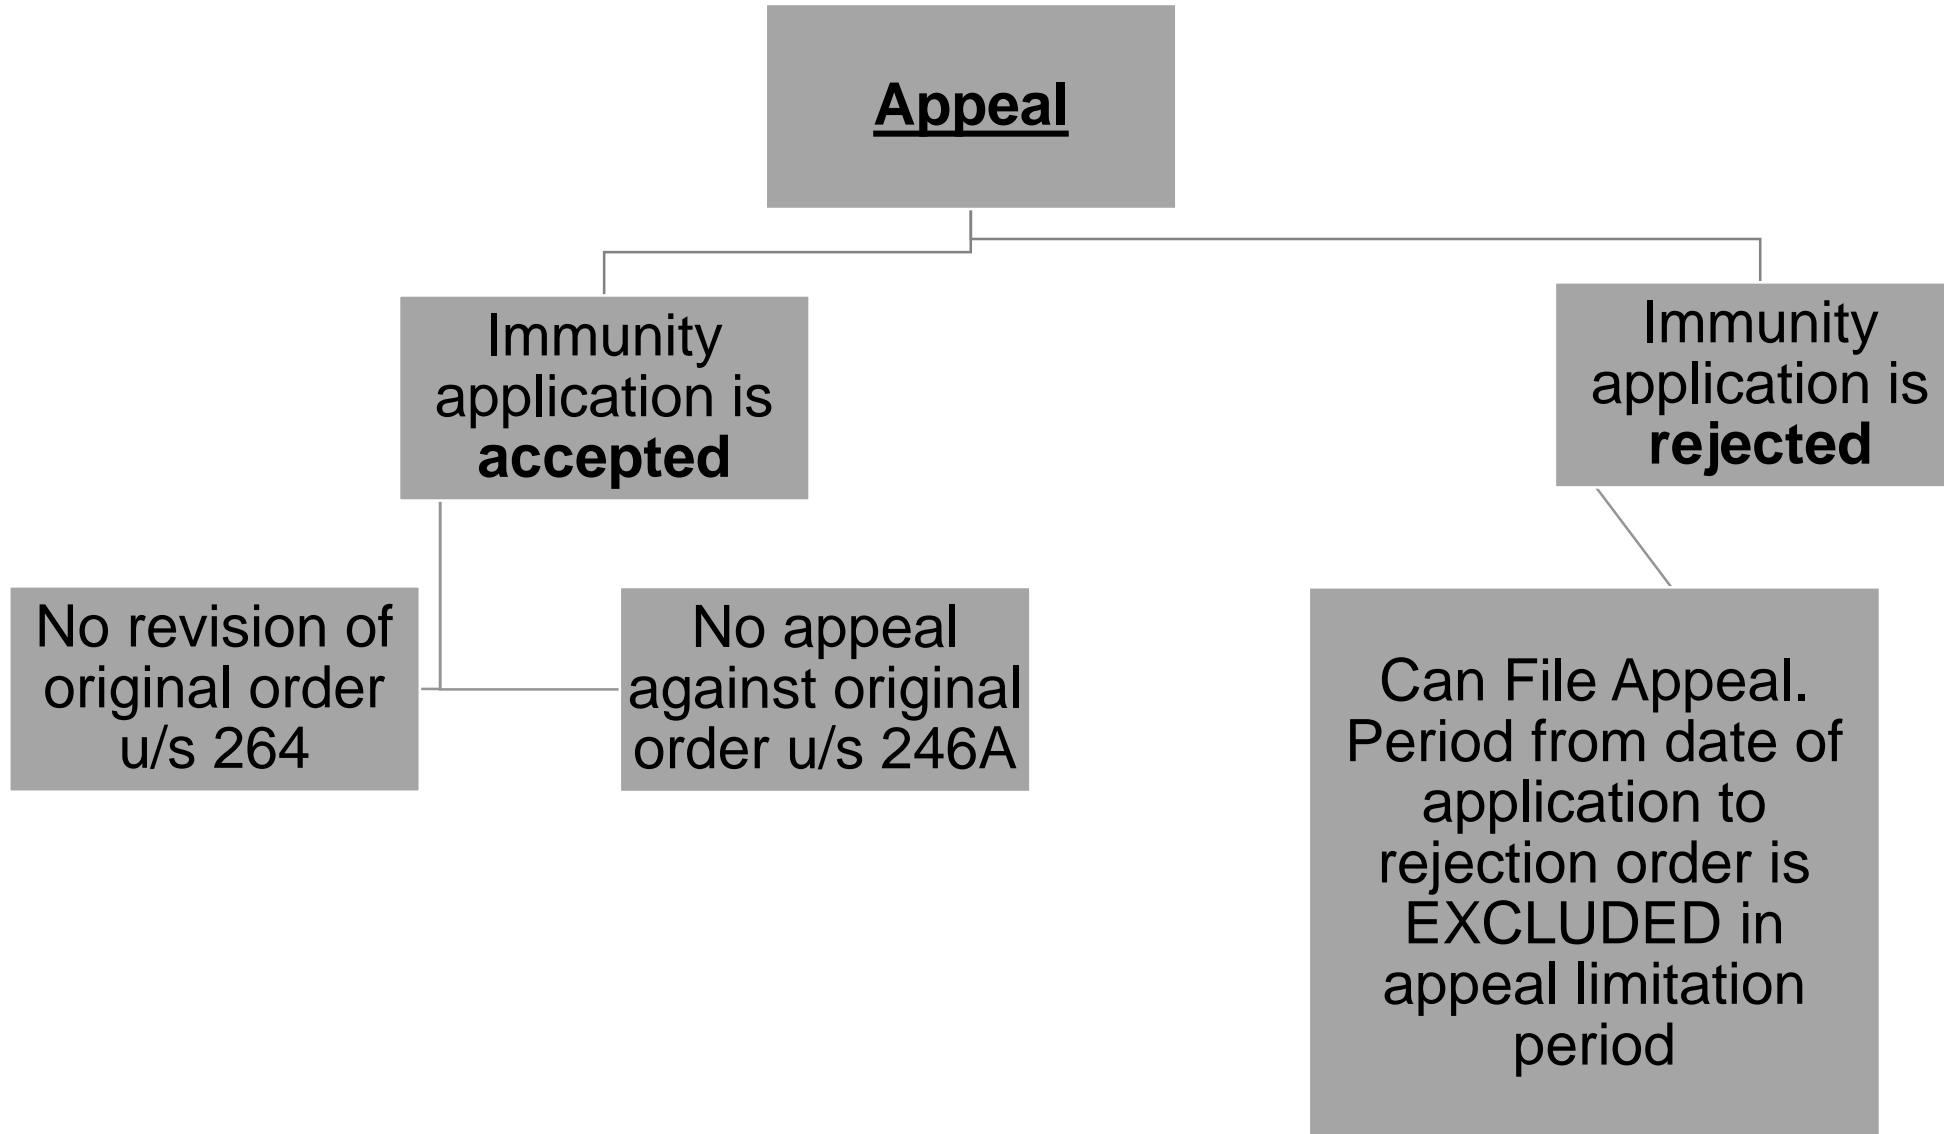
Appeal

Immunity application is accepted

Immunity application is rejected

No revision of original order u/s 264

No appeal against original order u/s 246A

Can File Appeal. Period from date of application to rejection order is EXCLUDED in appeal limitation period